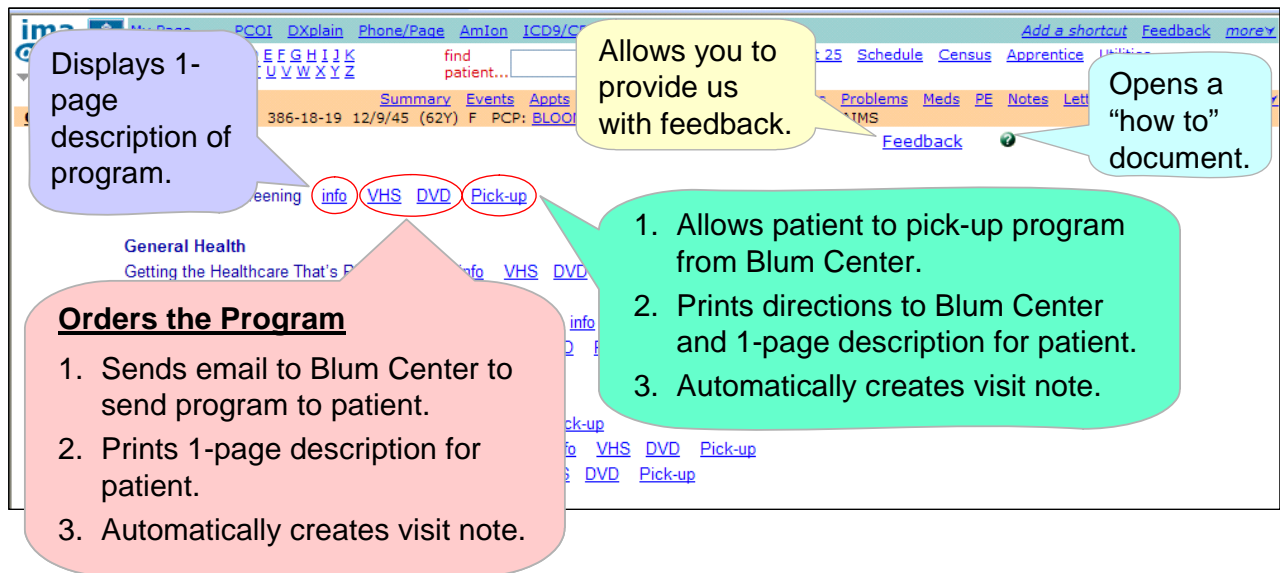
ima My Page PCOI DXplain Phone/Page AmIon ICD9/C Add a shortcut Feedback more

E F G H I J K find patient... t 25 Schedule Census Apprentice

T U V W X Y Z

Summary Events Appts Problems Meds PE Notes Lett

386-18-19 12/9/45 (62Y) F PCP: BLOO IMS

Displays 1-page description of program.

Allows you to provide us with feedback.

Opens a "how to" document.

Feedback

eening info VHS DVD Pick-up

1. Allows patient to pick-up program from Blum Center.
2. Prints directions to Blum Center and 1-page description for patient.
3. Automatically creates visit note.

General Health

Getting the Healthcare That's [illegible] info VHS DVD

**Orders the Program**

1. Sends email to Blum Center to send program to patient.
2. Prints 1-page description for patient.
3. Automatically creates visit note.

info

D P

ck-up

fo VHS DVD Pick-up

DVD Pick-up